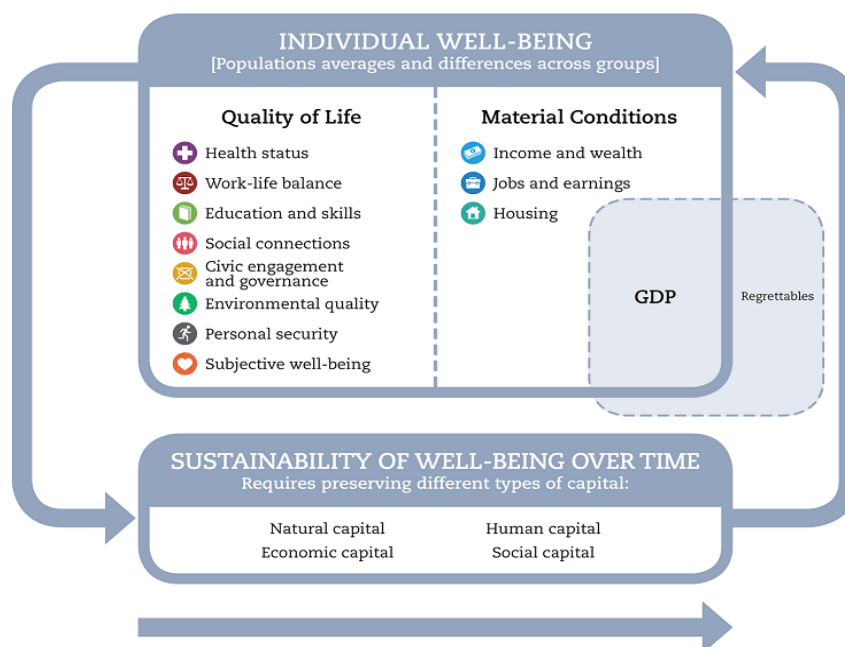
INDIVIDUAL WELL-BEING
[Populations averages and differences across groups]

Quality of Life

Health status
Work-life balance
Education and skills
Social connections
Civic engagement and governance
Environmental quality
Personal security
Subjective well-being

Material Conditions

Income and wealth
Jobs and earnings
Housing

GDP

Regrettables

SUSTAINABILITY OF WELL-BEING OVER TIME
Requires preserving different types of capital:

Natural capital
Economic capital
Human capital
Social capital